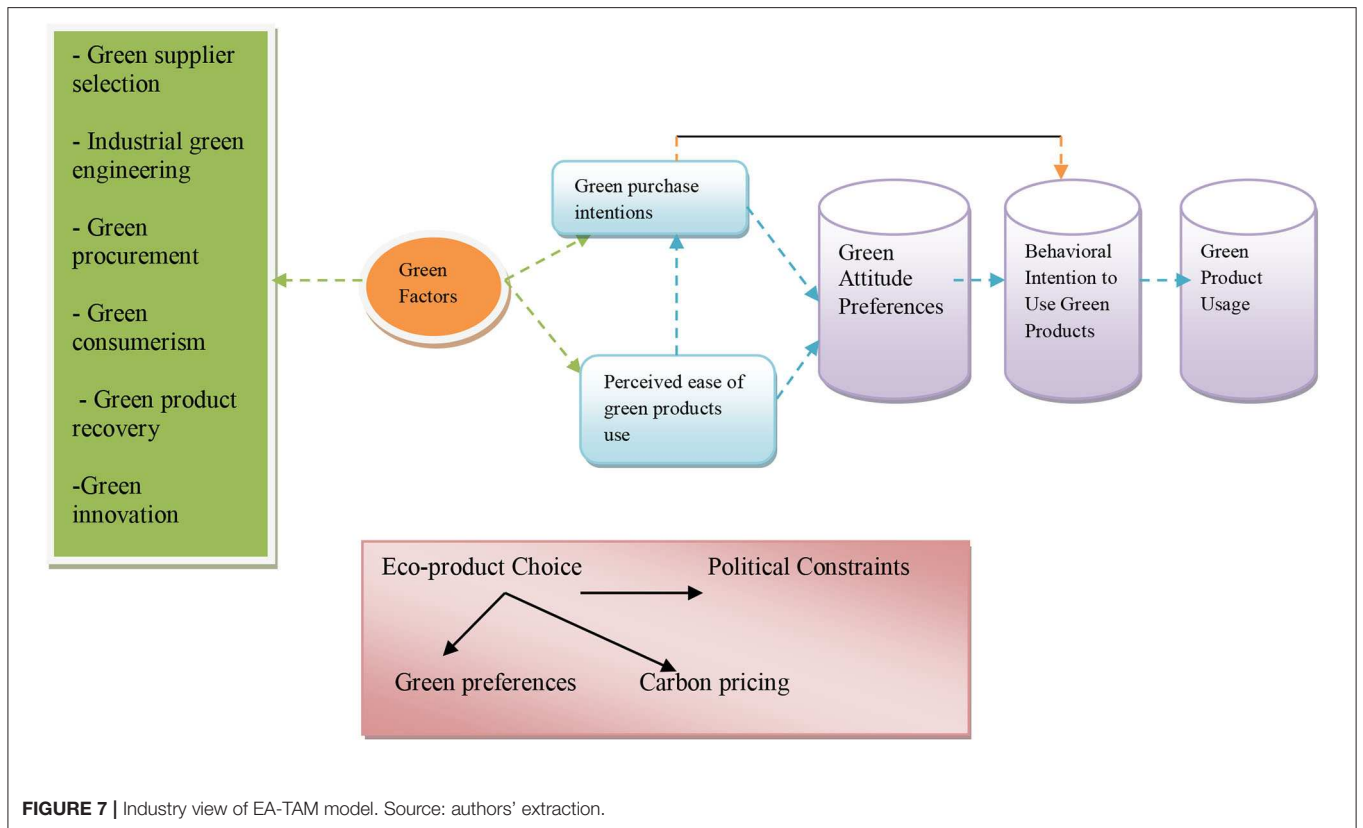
- Green supplier selection

- Industrial green engineering

- Green procurement

- Green consumerism

- Green product recovery

-Green innovation

Green Factors

Green purchase intentions

Perceived ease of green products use

Green Attitude Preferences

Behavioral Intention to Use Green Products

Green Product Usage

Eco-product Choice

Political Constraints

Green preferences

Carbon pricing

FIGURE 7 | Industry view of EA-TAM model. Source: authors' extraction.